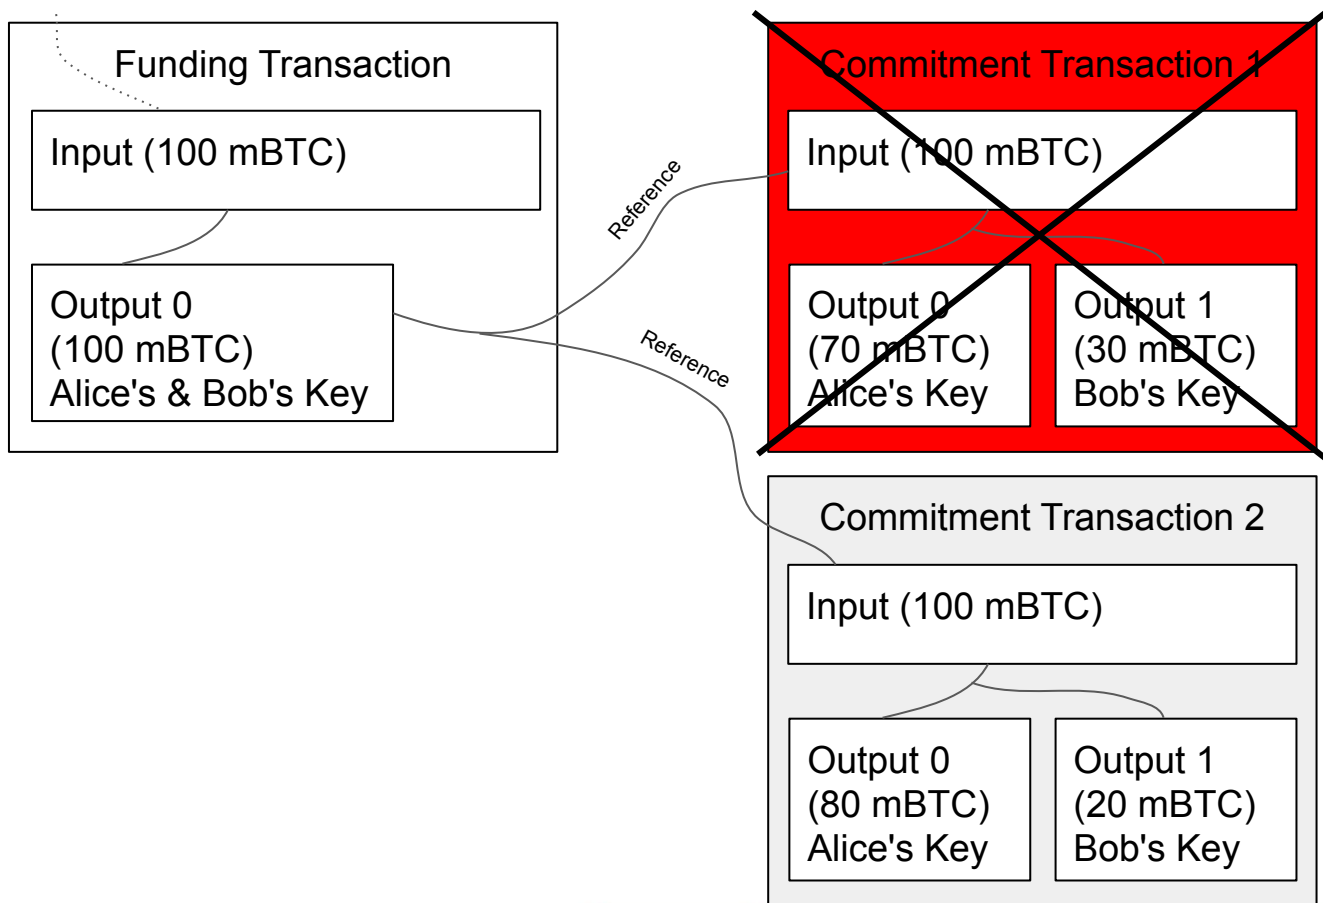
Funding Transaction

Input (100 mBTC)

Output 0
(100 mBTC)
Alice's & Bob's Key

Reference

Reference

Commitment Transaction 1

Input (100 mBTC)

Output 0
(70 mBTC)
Alice's Key

Output 1
(30 mBTC)
Bob's Key

Commitment Transaction 2

Input (100 mBTC)

Output 0
(80 mBTC)
Alice's Key

Output 1
(20 mBTC)
Bob's Key